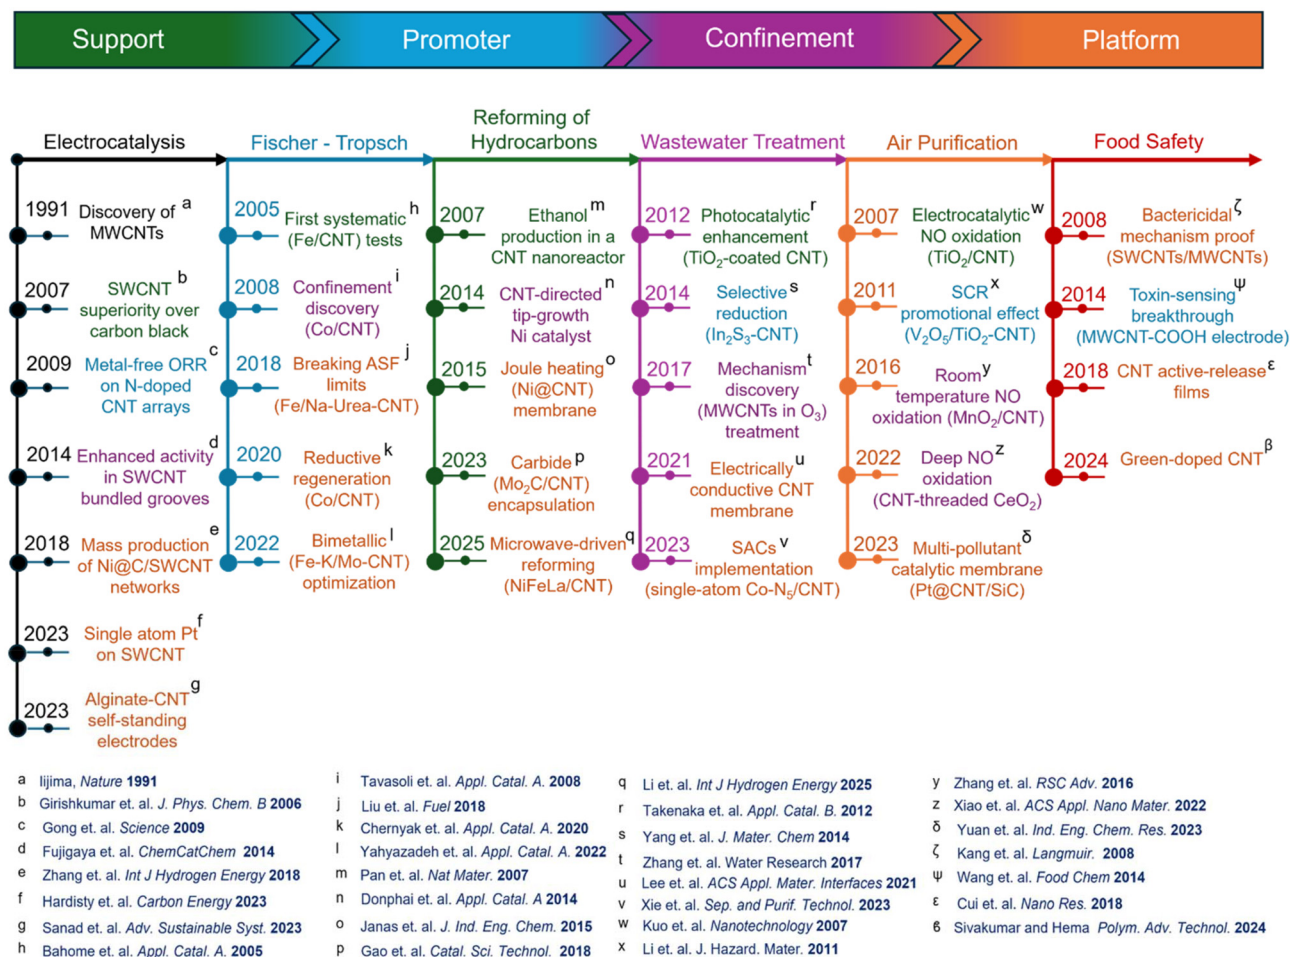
Support Promoter Confinement Platform

Electrocatalysis

1991 Discovery of MWCNTs $^{a}$

2007 SWCNT superiority over carbon black $^{b}$

2009 Metal-free ORR on N-doped CNT arrays $^{c}$

2014 Enhanced activity in SWCNT bundled grooves $^{d}$

2018 Mass production of Ni@C/SWCNT networks $^{e}$

2023 Single atom Pt on SWCNT $^{f}$

2023 Alginate-CNT self-standing electrodes $^{g}$

Fischer - Tropsch

2005 First systematic (Fe/CNT) tests $^{h}$

2008 Confinement discovery (Co/CNT) $^{i}$

2018 Breaking ASF limits (Fe/Na-Urea-CNT) $^{j}$

2020 Reductive regeneration (Co/CNT) $^{k}$

2022 Bimetallic (Fe-K/Mo-CNT) optimization $^{l}$

Reforming of Hydrocarbons

2007 Ethanol production in a CNT nanoreactor $^{m}$

2014 CNT-directed tip-growth Ni catalyst $^{n}$

2015 Joule heating (Ni@CNT) membrane $^{o}$

2023 Carbide ($Mo_2C$/CNT) encapsulation $^{p}$

2025 Microwave-driven reforming (NiFeLa/CNT) $^{q}$

Wastewater Treatment

2012 Photocatalytic enhancement ($TiO_2$-coated CNT) $^{r}$

2014 Selective reduction ($In_2S_3$-CNT) $^{s}$

2017 Mechanism discovery (MWCNTs in $O_3$) treatment $^{t}$

2021 Electrically conductive CNT membrane $^{u}$

2023 SACs implementation (single-atom Co-$N_5$/CNT) $^{v}$

Air Purification

2007 Electrocatalytic NO oxidation ($TiO_2$/CNT) $^{w}$

2011 SCR promotional effect ($V_2O_5$/$TiO_2$-CNT) $^{x}$

2016 Room temperature NO oxidation ($MnO_2$/CNT) $^{y}$

2022 Deep NO oxidation (CNT-threaded $CeO_2$) $^{z}$

2023 Multi-pollutant catalytic membrane (Pt@CNT/SiC) $^{\delta}$

Food Safety

2008 Bactericidal mechanism proof (SWCNTs/MWCNTs) $^{\zeta}$

2014 Toxin-sensing breakthrough (MWCNT-COOH electrode) $^{\psi}$

2018 CNT active-release films $^{\varepsilon}$

2024 Green-doped CNT $^{\beta}$

a Iijima, Nature 1991
b Girishkumar et. al. J. Phys. Chem. B 2006
c Gong et. al. Science 2009
d Fujigaya et. al. ChemCatChem 2014
e Zhang et. al. Int J Hydrogen Energy 2018
f Hardisty et. al. Carbon Energy 2023
g Sanad et. al. Adv. Sustainable Syst. 2023
h Bahome et. al. Appl. Catal. A. 2005
i Tavasoli et. al. Appl. Catal. A. 2008
j Liu et. al. Fuel 2018
k Chernyak et. al. Appl. Catal. A. 2020
l Yahyazadeh et. al. Appl. Catal. A. 2022
m Pan et. al. Nat Mater. 2007
n Donphai et. al. Appl. Catal. A 2014
o Janas et. al. J. Ind. Eng. Chem. 2015
p Gao et. al. Catal. Sci. Technol. 2018
q Li et. al. Int J Hydrogen Energy 2025
r Takenaka et. al. Appl. Catal. B. 2012
s Yang et. al. J. Mater. Chem 2014
t Zhang et. al. Water Research 2017
u Lee et. al. ACS Appl. Mater. Interfaces 2021
v Xie et. al. Sep. and Purif. Technol. 2023
w Kuo et. al. Nanotechnology 2007
x Li et. al. J. Hazard. Mater. 2011
y Zhang et. al. RSC Adv. 2016
z Xiao et. al. ACS Appl. Nano Mater. 2022
δ Yuan et. al. Ind. Eng. Chem. Res. 2023
ζ Kang et. al. Langmuir. 2008
ψ Wang et. al. Food Chem 2014
ε Cui et. al. Nano Res. 2018
β Sivakumar and Hema Polym. Adv. Technol. 2024